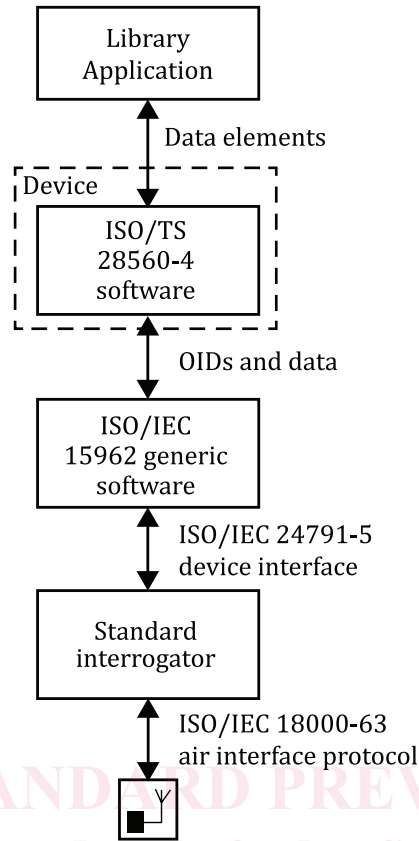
Library Application

Data elements

Device

ISO/TS 28560-4 software

OIDs and data

ISO/IEC 15962 generic software

ISO/IEC 24791-5 device interface

Standard interrogator

ISO/IEC 18000-63 air interface protocol

ANDARD PREV